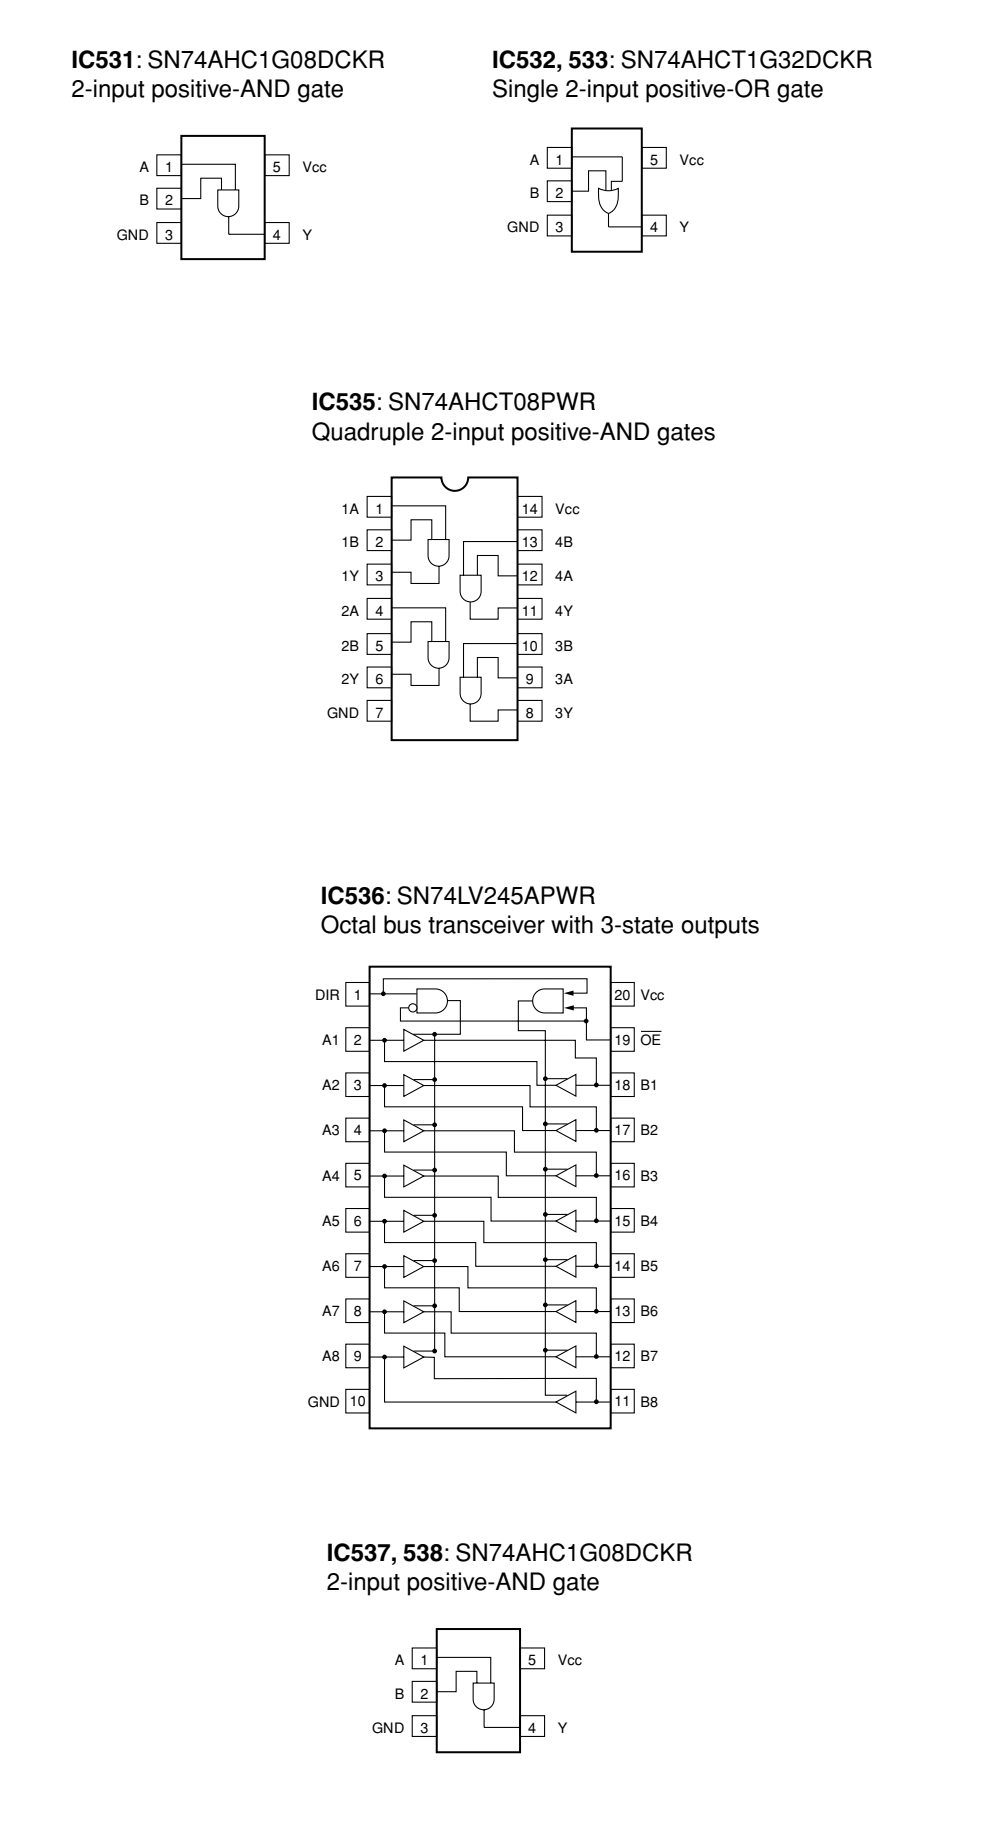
**IC531**: SN74AHC1G08DCKR
2-input positive-AND gate

A 1
B 2
GND 3
5 Vcc
4 Y

**IC532, 533**: SN74AHCT1G32DCKR
Single 2-input positive-OR gate

A 1
B 2
GND 3
5 Vcc
4 Y

**IC535**: SN74AHCT08PWR
Quadruple 2-input positive-AND gates

1A 1
1B 2
1Y 3
2A 4
2B 5
2Y 6
GND 7
14 Vcc
13 4B
12 4A
11 4Y
10 3B
9 3A
8 3Y

**IC536**: SN74LV245APWR
Octal bus transceiver with 3-state outputs

DIR 1
A1 2
A2 3
A3 4
A4 5
A5 6
A6 7
A7 8
A8 9
GND 10
20 Vcc
19 $\overline{OE}$
18 B1
17 B2
16 B3
15 B4
14 B5
13 B6
12 B7
11 B8

**IC537, 538**: SN74AHC1G08DCKR
2-input positive-AND gate

A 1
B 2
GND 3
5 Vcc
4 Y